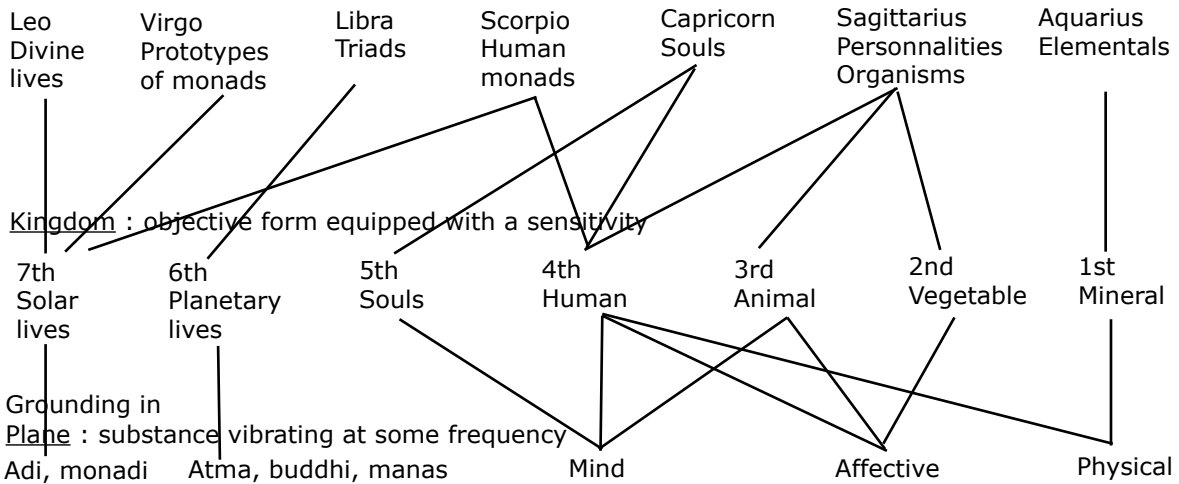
Leo Divine lives

Virgo Prototypes of monads

Libra Triads

Scorpio Human monads

Capricorn Souls

Sagittarius Personnalities Organisms

Aquarius Elementals

Kingdom : objective form equipped with a sensitivity

7th Solar lives

6th Planetary lives

5th Souls

4th Human

3rd Animal

2nd Vegetable

1st Mineral

Grounding in
Plane : substance vibrating at some frequency

Adi, monadi

Atma, buddhi, manas

Mind

Affective

Physical